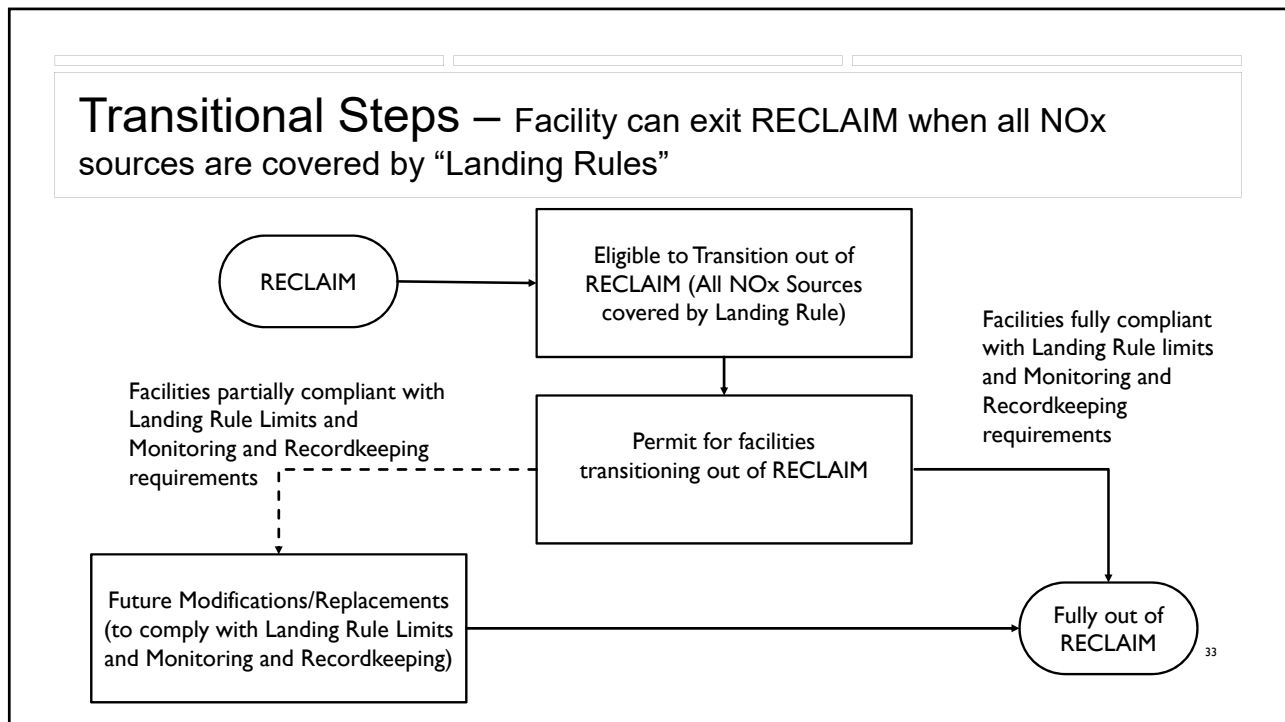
Transitional Steps – Facility can exit RECLAIM when all NOx sources are covered by "Landing Rules"

RECLAIM

Eligible to Transition out of RECLAIM (All NOx Sources covered by Landing Rule)

Facilities fully compliant with Landing Rule limits and Monitoring and Recordkeeping requirements

Facilities partially compliant with Landing Rule Limits and Monitoring and Recordkeeping requirements

Permit for facilities transitioning out of RECLAIM

Future Modifications/Replacements (to comply with Landing Rule Limits and Monitoring and Recordkeeping)

Fully out of RECLAIM

33